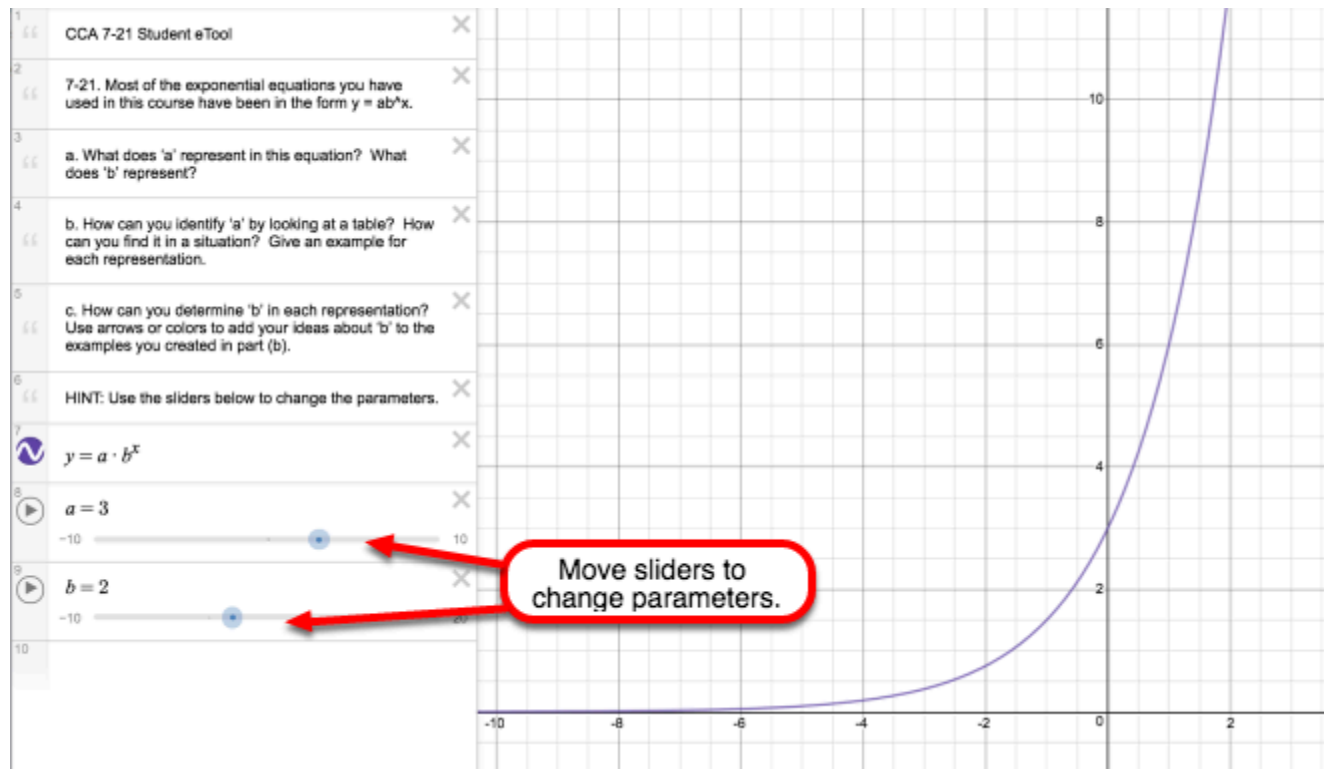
1
CCA 7-21 Student eTool

2
7-21. Most of the exponential equations you have used in this course have been in the form y = ab^x.

3
a. What does 'a' represent in this equation? What does 'b' represent?

4
b. How can you identify 'a' by looking at a table? How can you find it in a situation? Give an example for each representation.

5
c. How can you determine 'b' in each representation? Use arrows or colors to add your ideas about 'b' to the examples you created in part (b).

6
HINT: Use the sliders below to change the parameters.

7
$y = a \cdot b^x$

8
$a = 3$
−10 10

9
$b = 2$
−10 20

10

Move sliders to change parameters.

10
8
6
4
2
-10 -8 -6 -4 -2 0 2